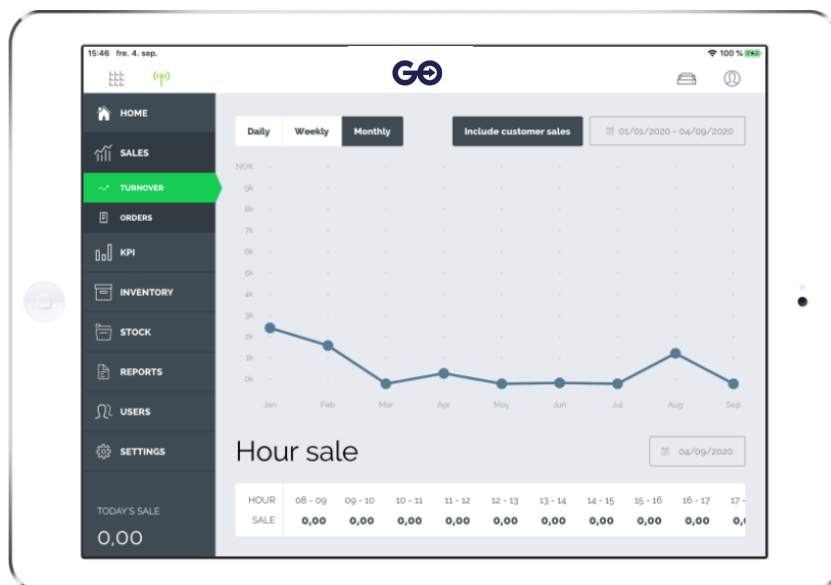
15:46 fre. 4. sep.

100 %

GO

HOME

SALES

TURNOVER

ORDERS

KPI

INVENTORY

STOCK

REPORTS

USERS

SETTINGS

TODAY'S SALE

0,00

Daily Weekly Monthly

Include customer sales

01/01/2020 - 04/09/2020

NOK

9k

8k

7k

6k

5k

4k

3k

2k

1k

0k

Jan Feb Mar Apr May Jun Jul Aug Sep

Hour sale

04/09/2020

| HOUR | 08 - 09 | 09 - 10 | 10 - 11 | 11 - 12 | 12 - 13 | 13 - 14 | 14 - 15 | 15 - 16 | 16 - 17 | 17 - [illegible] |
|---|---|---|---|---|---|---|---|---|---|---|
| SALE | 0,00 | 0,00 | 0,00 | 0,00 | 0,00 | 0,00 | 0,00 | 0,00 | 0,00 | 0,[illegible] |